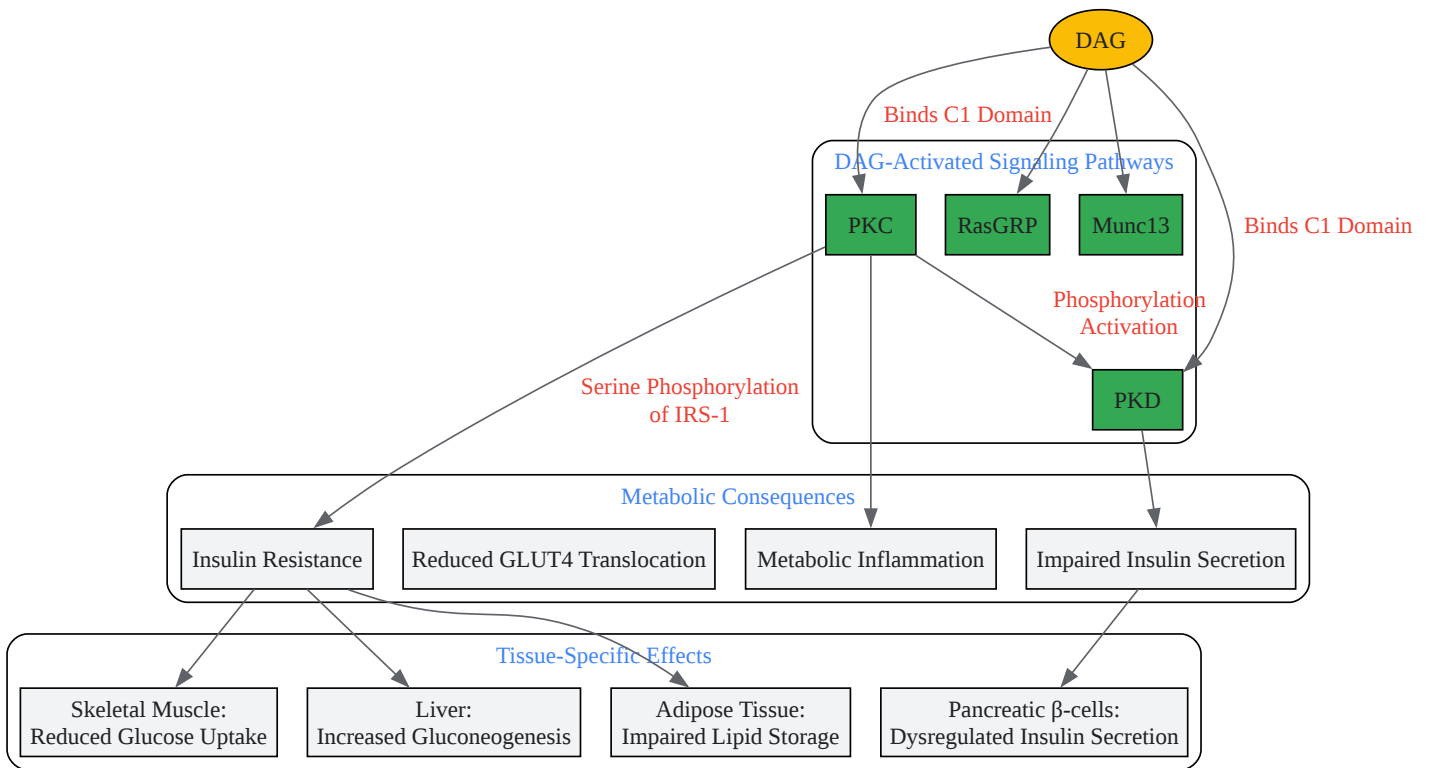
DAG

Binds C1 Domain

DAG-Activated Signaling Pathways

PKC

RasGRP

Munc13

Binds C1 Domain

Phosphorylation Activation

Serine Phosphorylation of IRS-1

PKD

Metabolic Consequences

Insulin Resistance

Reduced GLUT4 Translocation

Metabolic Inflammation

Impaired Insulin Secretion

Tissue-Specific Effects

Skeletal Muscle: Reduced Glucose Uptake

Liver: Increased Gluconeogenesis

Adipose Tissue: Impaired Lipid Storage

Pancreatic β-cells: Dysregulated Insulin Secretion